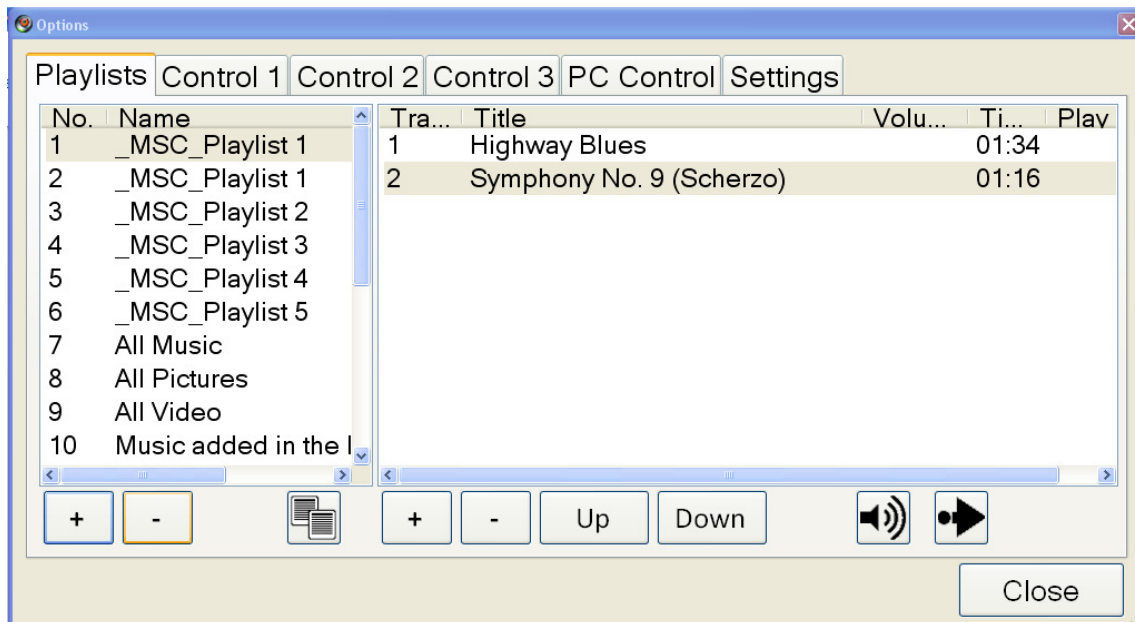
Options

Playlists | Control 1 | Control 2 | Control 3 | PC Control | Settings

| No. | Name |
|---|---|
| 1 | _MSC_Playlist 1 |
| 2 | _MSC_Playlist 1 |
| 3 | _MSC_Playlist 2 |
| 4 | _MSC_Playlist 3 |
| 5 | _MSC_Playlist 4 |
| 6 | _MSC_Playlist 5 |
| 7 | All Music |
| 8 | All Pictures |
| 9 | All Video |
| 10 | Music added in the l |

| Tra... | Title | Volu... | Ti... | Play |
|---|---|---|---|---|
| 1 | Highway Blues | | 01:34 | |
| 2 | Symphony No. 9 (Scherzo) | | 01:16 | |

+ - + - Up Down

Close